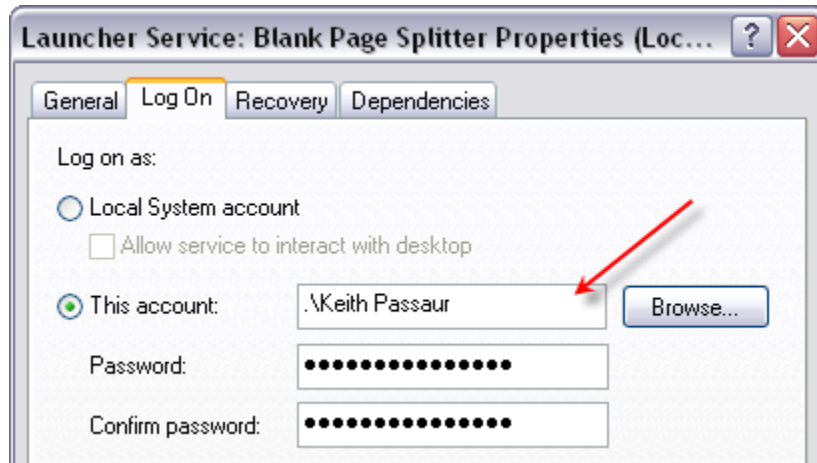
Launcher Service: Blank Page Splitter Properties (Loc... ? X

General | Log On | Recovery | Dependencies

Log on as:

Local System account

Allow service to interact with desktop

This account: .\Keith Passaur Browse...

Password: ●●●●●●●●●●●●●●●

Confirm password: ●●●●●●●●●●●●●●●